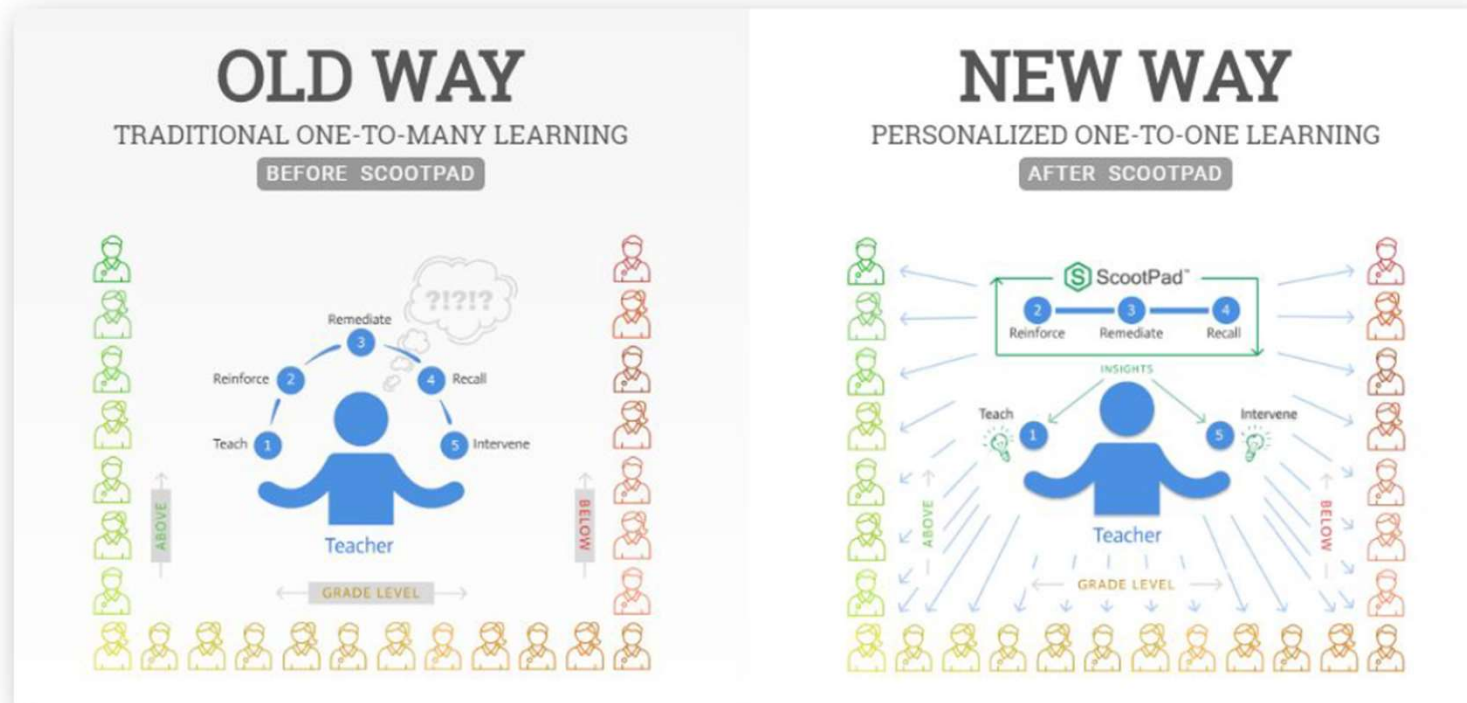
OLD WAY

TRADITIONAL ONE-TO-MANY LEARNING

BEFORE SCOOTPAD

?!?!?

3 Remediate

2 Reinforce

4 Recall

1 Teach

5 Intervene

ABOVE

BELOW

Teacher

GRADE LEVEL

NEW WAY

PERSONALIZED ONE-TO-ONE LEARNING

AFTER SCOOTPAD

ScootPad™

2 Reinforce

3 Remediate

4 Recall

INSIGHTS

Teach 1

5 Intervene

ABOVE

BELOW

Teacher

GRADE LEVEL